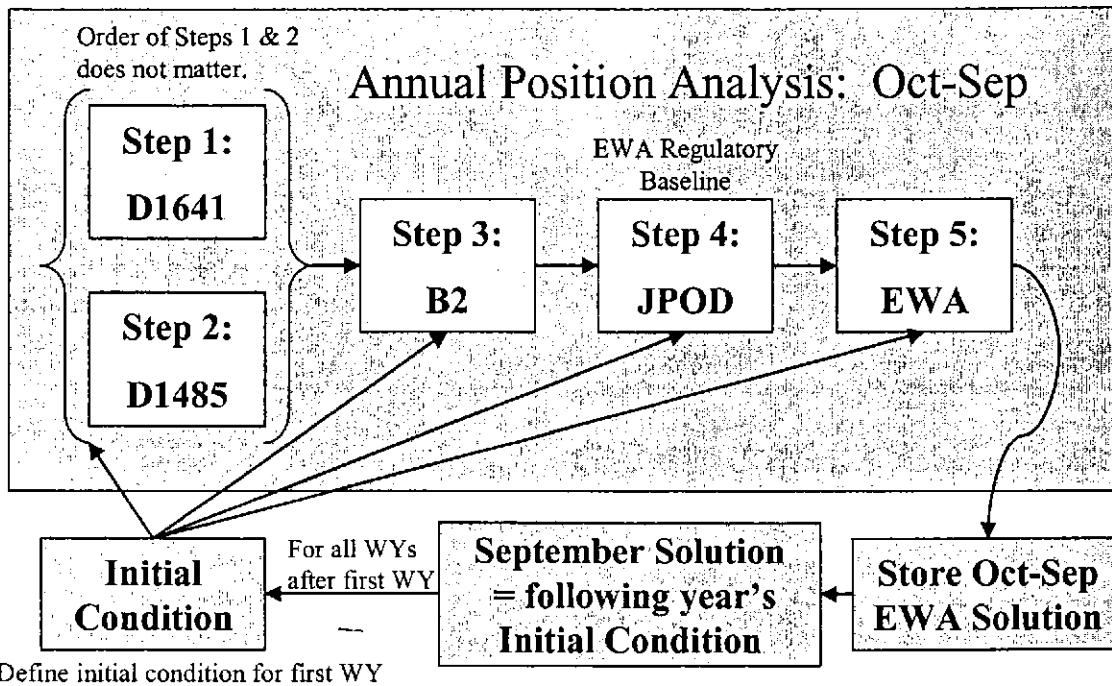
Order of Steps 1 & 2 does not matter.

Annual Position Analysis: Oct-Sep

Step 1:
D1641

Step 2:
D1485

Step 3:
B2

EWA Regulatory Baseline

Step 4:
JPOD

Step 5:
EWA

Initial Condition

For all WYs after first WY

September Solution = following year's Initial Condition

Store Oct-Sep EWA Solution

Define initial condition for first WY